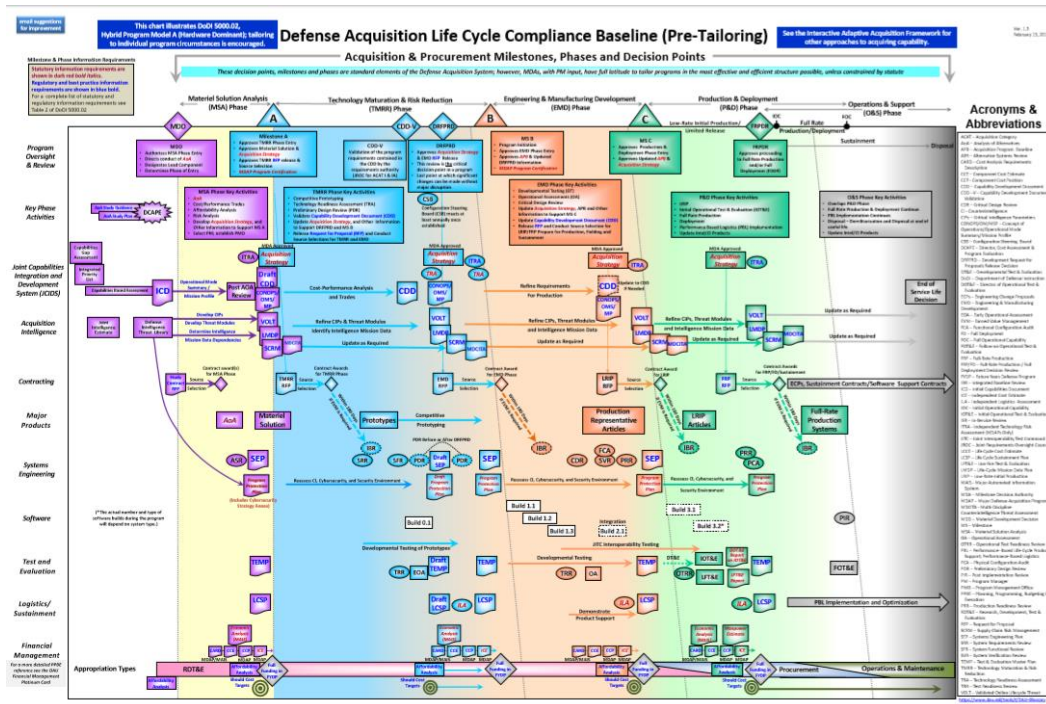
Email suggestions for improvement

This chart illustrates DoDI 5000.02, Hybrid Program Model A (Hardware Dominant); tailoring to individual program circumstances is encouraged.

Defense Acquisition Life Cycle Compliance Baseline (Pre-Tailoring)

See the Interactive Adaptive Acquisition Framework for other approaches to acquiring capability.

Ver 1.9
February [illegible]

Acquisition & Procurement Milestones, Phases and Decision Points

These decision points, milestones and phases are standard elements of the Defense Acquisition System; however, MDAs, with PM input, have full latitude to tailor programs in the most effective and efficient structure possible, unless constrained by statute

Milestone & Phase Information Requirements
Statutory information requirements are shown in dark red bold italics.
Regulatory and best practice information requirements are shown in blue bold.
For a complete list of statutory and regulatory information requirement to see Table 2 of DoDI 5000.02

Materiel Solution Analysis (MSA) Phase
Technology Maturation & Risk Reduction (TMRR) Phase
Engineering & Manufacturing Development (EMD) Phase
Production & Deployment (P&D) Phase
Operations & Support (O&S) Phase

MDD
A
CDD-V
DRFPRD
B
C
FRPDR
IOC
FOC
Low-Rate Initial Production/ Limited Release
Full Rate Production/Deployment
Sustainment
Disposal

Acronyms & Abbreviations

Program Oversight & Review
Key Phase Activities
Joint Capabilities Integration and Development System (JCIDS)
Acquisition Intelligence
Contracting
Major Products
Systems Engineering
Software
Test and Evaluation
Logistics/ Sustainment
Financial Management
Appropriation Types

MDD
Authorizes MSA Phase Entry
Directs conduct of AoA
Designates Lead Component
Determines Phase of Entry

Milestone A
Approves TMRR Phase Entry
Approves Materiel Solution & Acquisition Strategy
Approves TMRR RFP release & Source Selection
MDAP Program Certification

CDD-V
Validation of the program requirements contained in the CDD by the requirements authority (JROC for ACAT I & IA)

DRFPRD
Approves Acquisition Strategy & EMD RFP Release
This review is the critical decision point in a program. Last point at which significant changes can be made without major disruption

MS B
Program Initiation
Approves EMD Phase Entry
Approves APB & Updated DRFPRD Information
MDAP Program Certification

MS C
Approves Production & Deployment Phase Entry
Approves Updated APB & Acquisition Strategy

FRPDR
Approves proceeding to Full Rate Production and/or Full Deployment (FRP/FD)

MSA Phase Key Activities
AoA
Cost/Performance Trade Affordability Analysis
Risk Analysis
Develop Acquisition Strategy, and Other Information to Support MS A
Select PM, establish PMO

TMRR Phase Key Activities
Competitive Prototyping
Technology Readiness Assessment (TRA)
Preliminary Design Review (PDR)
Validate Capability Development Document (CDD)
Update Acquisition Strategy, and Other Information to Support DRFPRD and MS B
Release Request for Proposal (RFP) and Conduct Source Selection for TMRR and EMD

CSB
Configuration Steering Board (CSB) meets at least annually once established

EMD Phase Key Activities
Developmental Testing (DT)
Operational Assessment (OA)
Critical Design Review
Update Acquisition Strategy, APB and Other Information to Support MS C
Update Capability Development Document (CDD)
Release RFP and conduct source selection for LRIP and Production

P&D Phase Key Activities
LRIP
Initial Operational Test & Evaluation (IOT&E)
Full Rate Production
Deployment
Performance Based Logistics (PBL) Implementation
Update Intel/ID Products

O&S Phase Key Activities
Oversee PBL Phase
Full Rate Production & Deployment Continue
PBL Implementation Continues
Disposal – Demilitarization and Disposal at end of useful life
Update Intel/ID Products

DCAPE
AoA Study Guidance
AoA Study Plan
Capability Gap Assessment
Integrated Priority List
Capabilities Based Assessment
ICD
Operational Mode Summary / Mission Profile
Post AoA Review
MDA Approved
Draft CDD
CONOPS/OMS/MP
Cost-Performance Analysis and Trades
CDD
Refine Requirements For Production
Update to CDD if Needed
End of Service Life Decision
Update as Required
ITRA
Acquisition Strategy
TRA
Joint Intelligence Estimate
Validated Intelligence Threat Library
Develop CIPs
Develop Threat Modules
Determine Intelligence Mission Data Dependencies
VOLT
LMDP
SCRM
MDCTD
Refine CIPs, & Threat Modules
Identify Intelligence Mission Data
Update as Required
Refine CIPs, Threat Modules and Intelligence Mission Data
Contract award(s) for MSA Phase
Study Contract(s)
Source Selection
TMRR RFP
Contract Awards for TMRR Phase
EMD RFP
Contract Award for EMD Phase
LRIP RFP
Contract Award for LRIP
FRP RFP
Contract Awards for FRP/OS Contracts
ECPs, Sustainment Contracts/Software Support Contracts
AoA
Material Solution
Prototypes
Competitive Prototyping
Production Representative Articles
LRIP Articles
Full-Rate Production Systems
ASR
SEP
SRR
SFR
PDR
Draft SEP
PDR Before or After DRFPRD
IBR
CDR
FCA
SVR
PRR
PCA
Reassess CI, Cybersecurity, and Security Environment
Program Protection Plan
(Includes Cybersecurity Strategy Annex)
(* The actual number and type of software builds during the program will depend on system type.)
Build 0.1
Build 1.1
Build 1.2
Build 1.3
Integration
Build 2.1
Build 3.1
Build 3.2*
PIR
Developmental Testing of Prototypes
Developmental Testing
JITC Interoperability Testing
TEMP
TRR
OA
DT&E
IOT&E
LFT&E
OTRR
FOT&E
LCSP
Draft LCSP
ILA
Demonstrate Product Support
PBL Implementation and Optimization
For a more detailed PPBE reference see the DAU Financial Management Platinum Card
RDT&E
Procurement
Operations & Maintenance
Should Cost Targets
Full Funding in FYDP
Affordability Analysis
Independent Cost Estimate
Cost Analysis